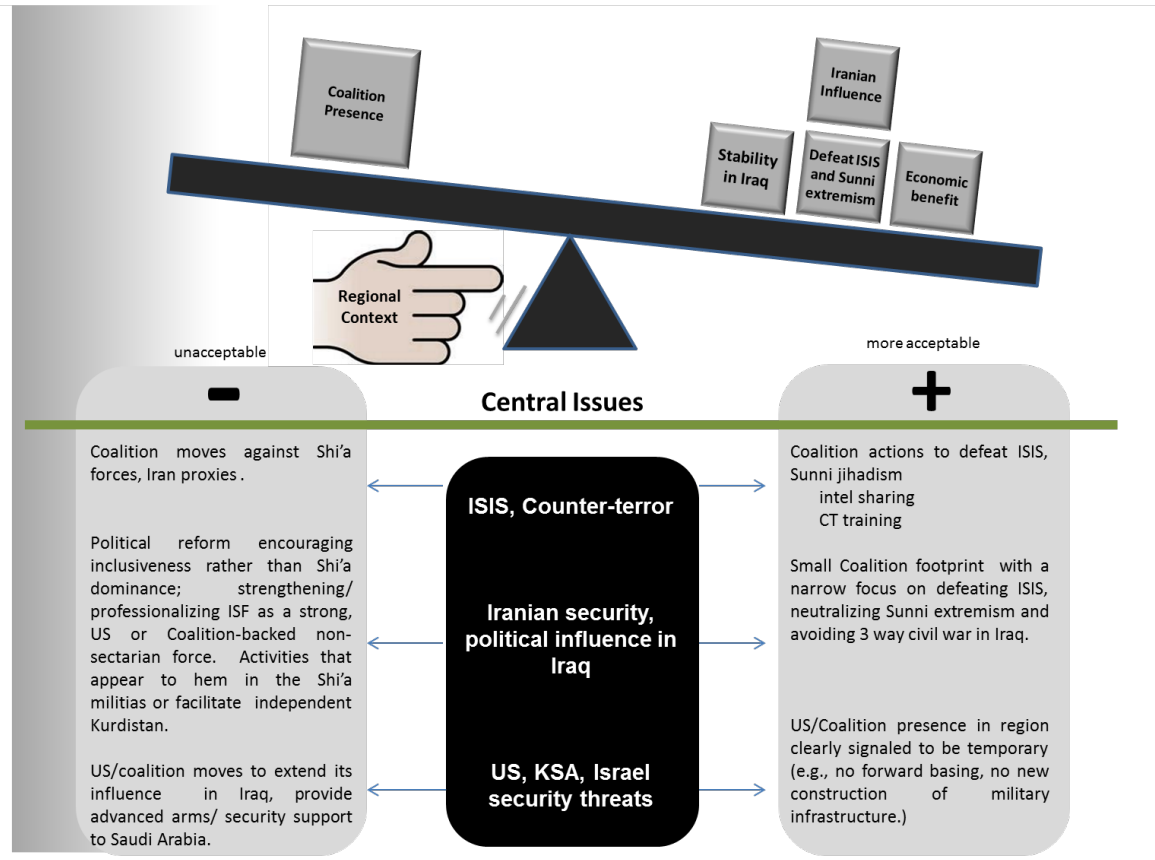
Coalition Presence

Iranian Influence

Stability in Iraq

Defeat ISIS and Sunni extremism

Economic benefit

Regional Context

unacceptable

more acceptable

-

Central Issues

+

Coalition moves against Shi'a forces, Iran proxies .

Political reform encouraging inclusiveness rather than Shi'a dominance; strengthening/ professionalizing ISF as a strong, US or Coalition-backed non-sectarian force. Activities that appear to hem in the Shi'a militias or facilitate independent Kurdistan.

US/coalition moves to extend its influence in Iraq, provide advanced arms/ security support to Saudi Arabia.

ISIS, Counter-terror

Iranian security, political influence in Iraq

US, KSA, Israel security threats

Coalition actions to defeat ISIS, Sunni jihadism
intel sharing
CT training

Small Coalition footprint with a narrow focus on defeating ISIS, neutralizing Sunni extremism and avoiding 3 way civil war in Iraq.

US/Coalition presence in region clearly signaled to be temporary (e.g., no forward basing, no new construction of military infrastructure.)